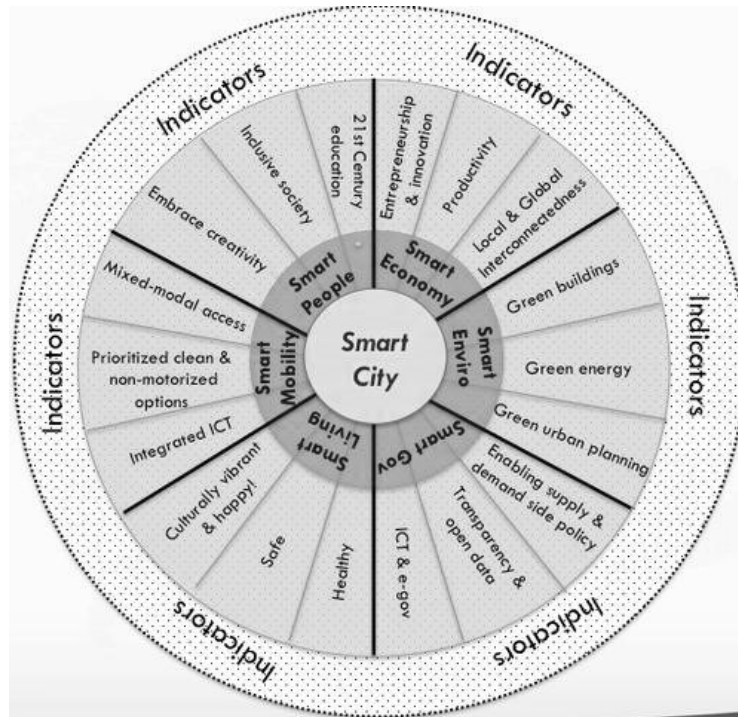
Smart City

Smart People
21st Century education
Inclusive society
Embrace creativity

Smart Economy
Entrepreneurship & innovation
Productivity
Local & Global Interconnectedness

Smart Enviro
Green buildings
Green energy
Green urban planning

Smart Gov
Enabling supply & demand side policy
Transparency & open data
ICT & e-gov

Smart Living
Healthy
Safe
Culturally vibrant & happy!

Smart Mobility
Integrated ICT
Prioritized clean & non-motorized options
Mixed-modal access

Indicators
Indicators
Indicators
Indicators
Indicators
Indicators